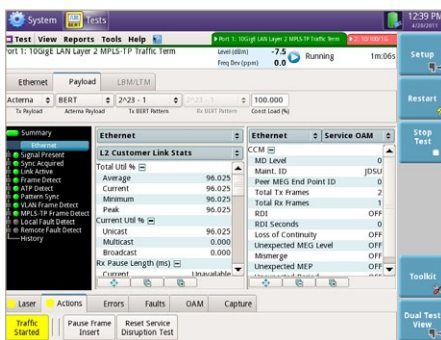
System Tests 12:39 PM 4/20/2011

Test View Reports Tools Help

Port 1: 10GigE LAN Layer 2 MPLS-TP Traffic Term

Port 1: 10GigE LAN Layer 2 MPLS-TP Traffic Term

Level (dBm) -7.5

Freq Dev (ppm) 0.0

Running 1m:06s

Setup

Ethernet Payload LBM/LTM

Acterna BERT 2^23 - 1 2^23 - 1 100.000

Tx Payload Acterna Payload Tx BERT Pattern Rx BERT Pattern Const Load (%)

Restart

Stop Test

Summary
Ethernet
Signal Present
Sync Acquired
Link Active
Frame Detect
ATP Detect
Pattern Sync
VLAN Frame Detect
MPLS-TP Frame Detect
Local Fault Detect
Remote Fault Detect
History

Ethernet

L2 Customer Link Stats

| Total Util % | |
|---|---|
| Average | 96.025 |
| Current | 96.025 |
| Minimum | 96.025 |
| Peak | 96.025 |
| Current Util % | |
| Unicast | 96.025 |
| Multicast | 0.000 |
| Broadcast | 0.000 |
| Rx Pause Length (ms) | |
| Current | Unavailable |

Ethernet Service OAM

| CCM | |
|---|---|
| MD Level | 0 |
| Maint. ID | JDSU |
| Peer MEG End Point ID | 0 |
| Total Tx Frames | 1 |
| Total Rx Frames | 1 |
| RDI | OFF |
| RDI Seconds | 0 |
| Loss of Continuity | OFF |
| Unexpected MEG Level | OFF |
| Mismerge | OFF |
| Unexpected MEP | OFF |

Toolkit

Laser Actions Errors Faults OAM Capture

Traffic Started

Pause Frame Insert

Reset Service Disruption Test

Dual Test View